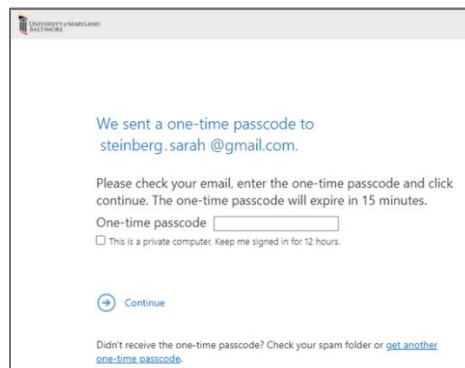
UNIVERSITY of MARYLAND BALTIMORE

We sent a one-time passcode to steinberg.sarah @gmail.com.

Please check your email, enter the one-time passcode and click continue. The one-time passcode will expire in 15 minutes.

One-time passcode

☐ This is a private computer. Keep me signed in for 12 hours.

Continue

Didn't receive the one-time passcode? Check your spam folder or get another one-time passcode.